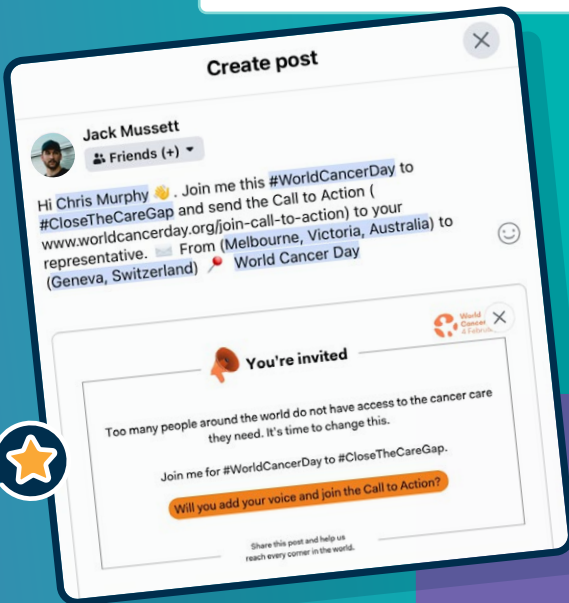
Create post

Jack Mussett

Friends (+)

Hi Chris Murphy 👋. Join me this #WorldCancerDay to #CloseTheCareGap and send the Call to Action ( www.worldcancerday.org/join-call-to-action) to your representative. ✉️ From (Melbourne, Victoria, Australia) to (Geneva, Switzerland) 📍 World Cancer Day

World Cancer 4 Februa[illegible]

You're invited

Too many people around the world do not have access to the cancer care they need. It's time to change this.

Join me for #WorldCancerDay to #CloseTheCareGap.

Will you add your voice and join the Call to Action?

Share this post and help us reach every corner in the world.